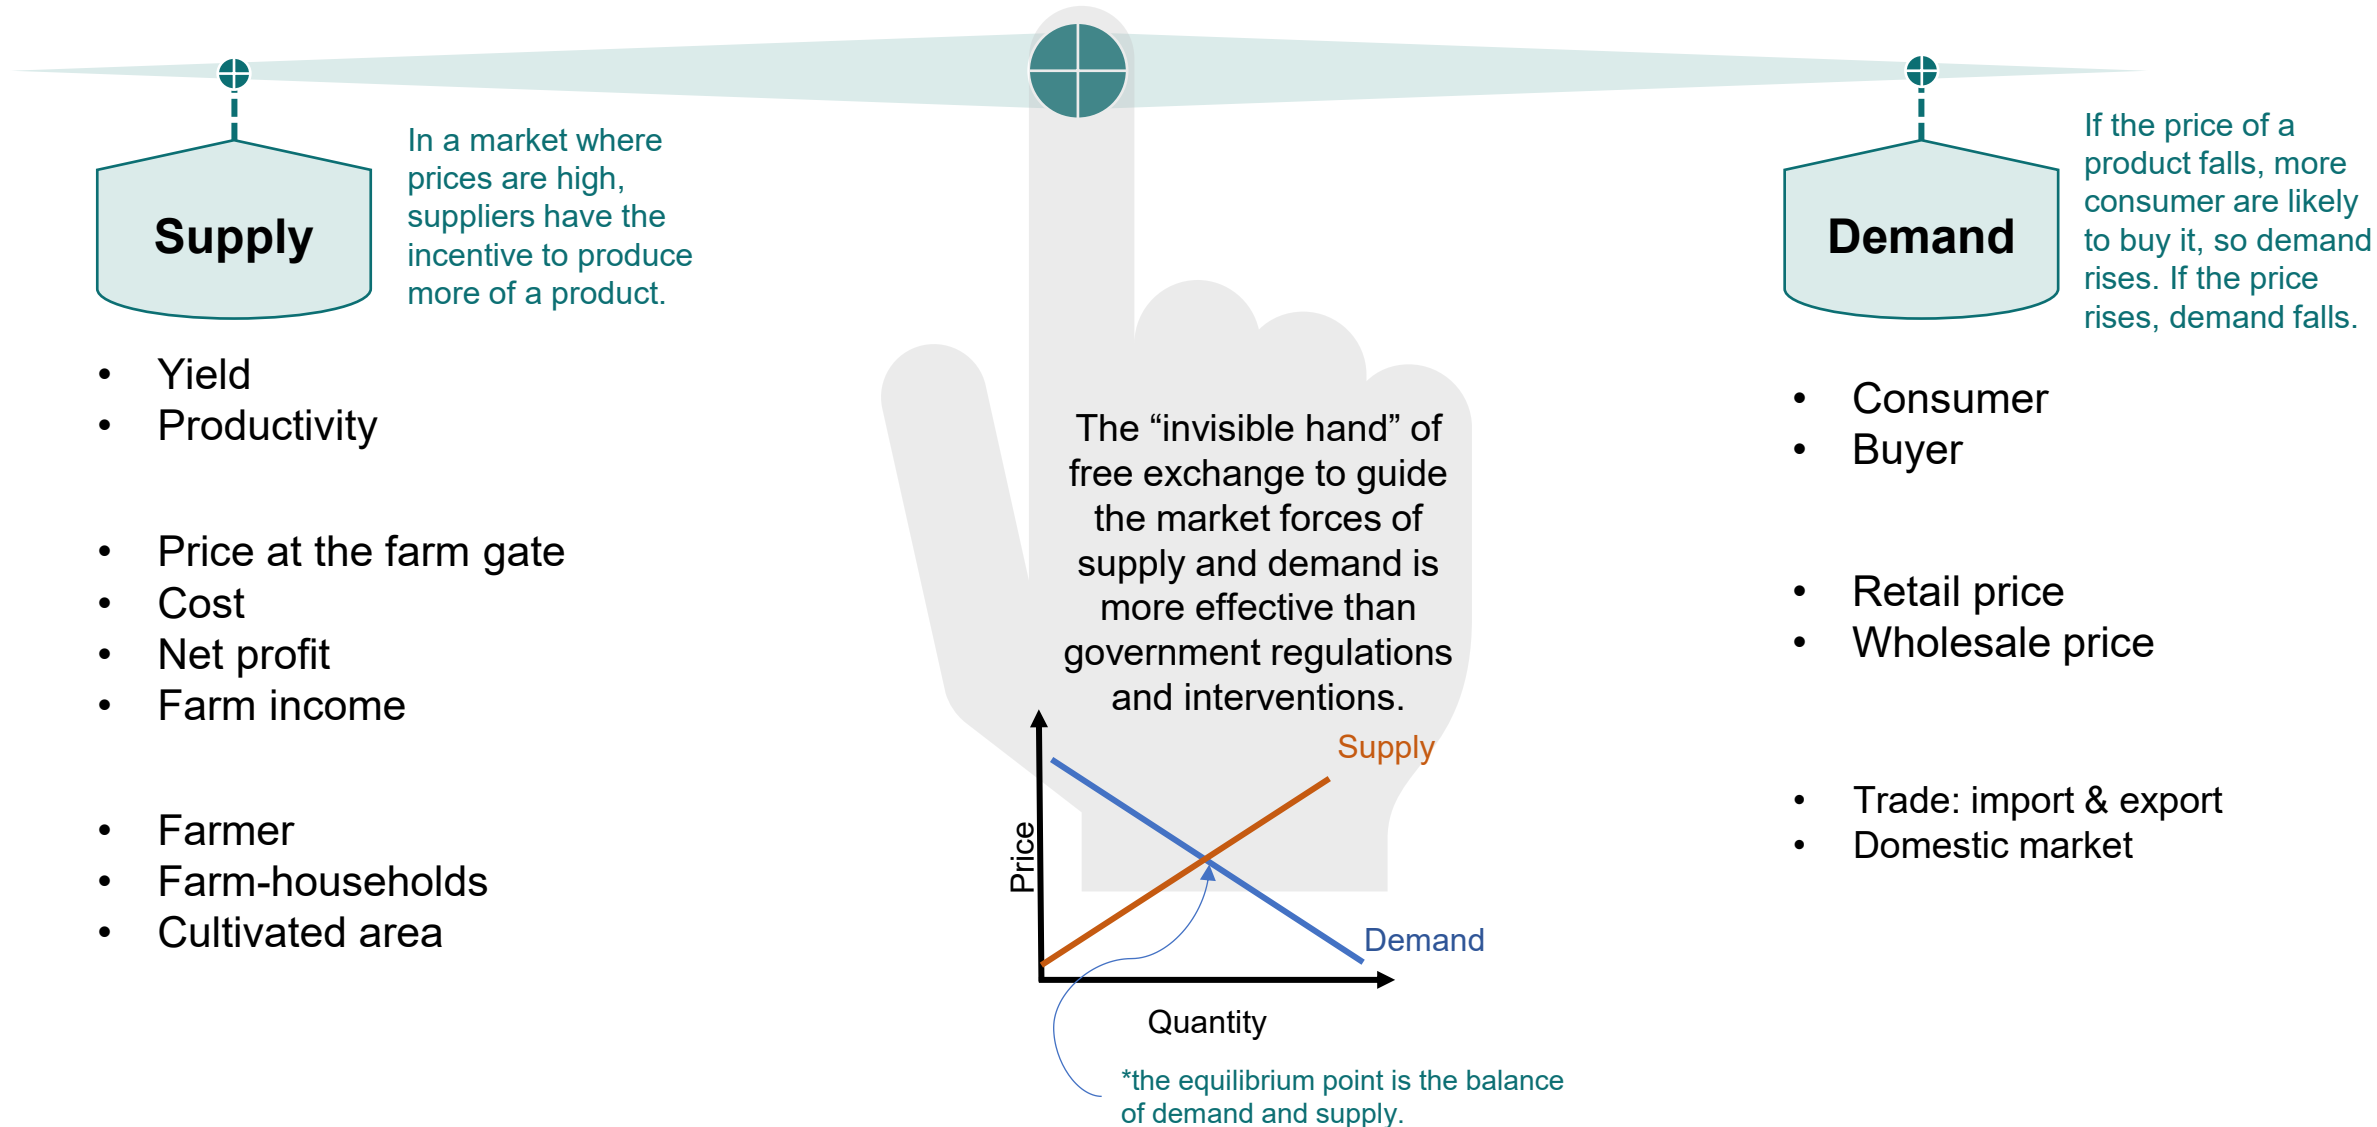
Supply

In a market where prices are high, suppliers have the incentive to produce more of a product.

- Yield
- Productivity

- Price at the farm gate
- Cost
- Net profit
- Farm income

- Farmer
- Farm-households
- Cultivated area

The “invisible hand” of free exchange to guide the market forces of supply and demand is more effective than government regulations and interventions.

Supply

Price

Demand

Quantity

*the equilibrium point is the balance of demand and supply.

Demand

If the price of a product falls, more consumer are likely to buy it, so demand rises. If the price rises, demand falls.

- Consumer
- Buyer

- Retail price
- Wholesale price

- Trade: import & export
- Domestic market